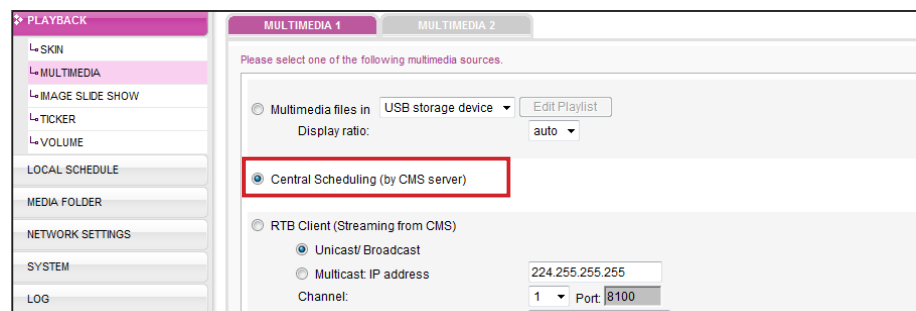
PLAYBACK
SKIN
MULTIMEDIA
IMAGE SLIDE SHOW
TICKER
VOLUME
LOCAL SCHEDULE
MEDIA FOLDER
NETWORK SETTINGS
SYSTEM
LOG

MULTIMEDIA 1
MULTIMEDIA 2

Please select one of the following multimedia sources.

Multimedia files in USB storage device Edit Playlist
Display ratio: auto

Central Scheduling (by CMS server)

RTB Client (Streaming from CMS)
Unicast/ Broadcast
Multicast: IP address 224.255.255.255
Channel: 1 Port: 8100